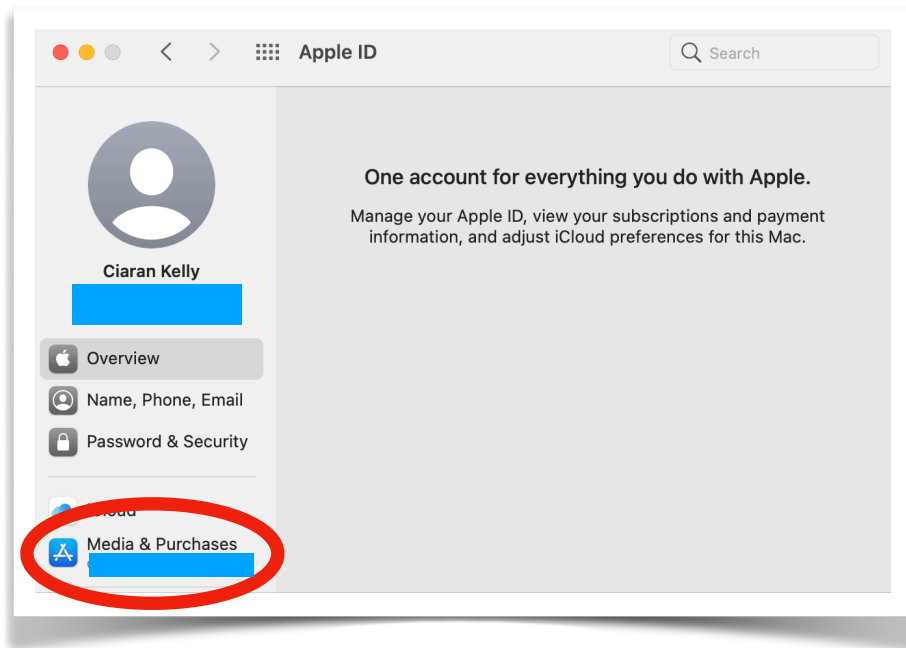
Apple ID

Search

Ciaran Kelly

Overview

Name, Phone, Email

Password & Security

iCloud

Media & Purchases

One account for everything you do with Apple.

Manage your Apple ID, view your subscriptions and payment information, and adjust iCloud preferences for this Mac.